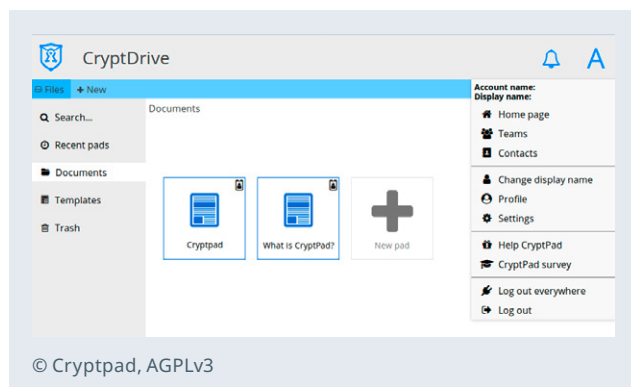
CryptDrive

A

Files + New

Search...
Recent pads
Documents
Templates
Trash

Documents

Cryptpad
What is CryptPad?
New pad

Account name:
Display name:
Home page
Teams
Contacts
Change display name
Profile
Settings
Help CryptPad
CryptPad survey
Log out everywhere
Log out

© Cryptpad, AGPLv3